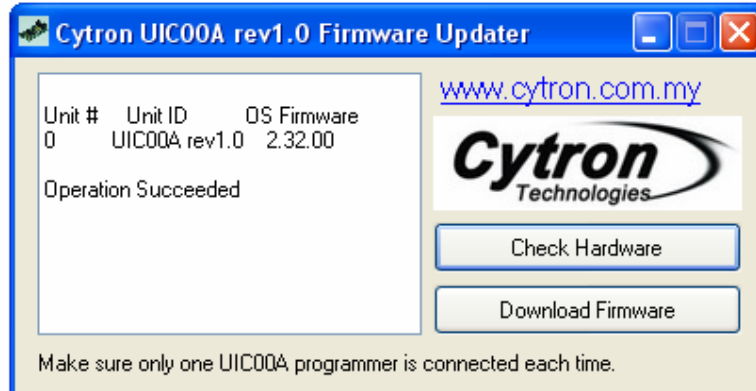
Cytron UIC00A rev1.0 Firmware Updater

Unit # Unit ID OS Firmware
0 UIC00A rev1.0 2.32.00

Operation Succeeded

www.cytron.com.my

Cytron Technologies

Check Hardware

Download Firmware

Make sure only one UIC00A programmer is connected each time.